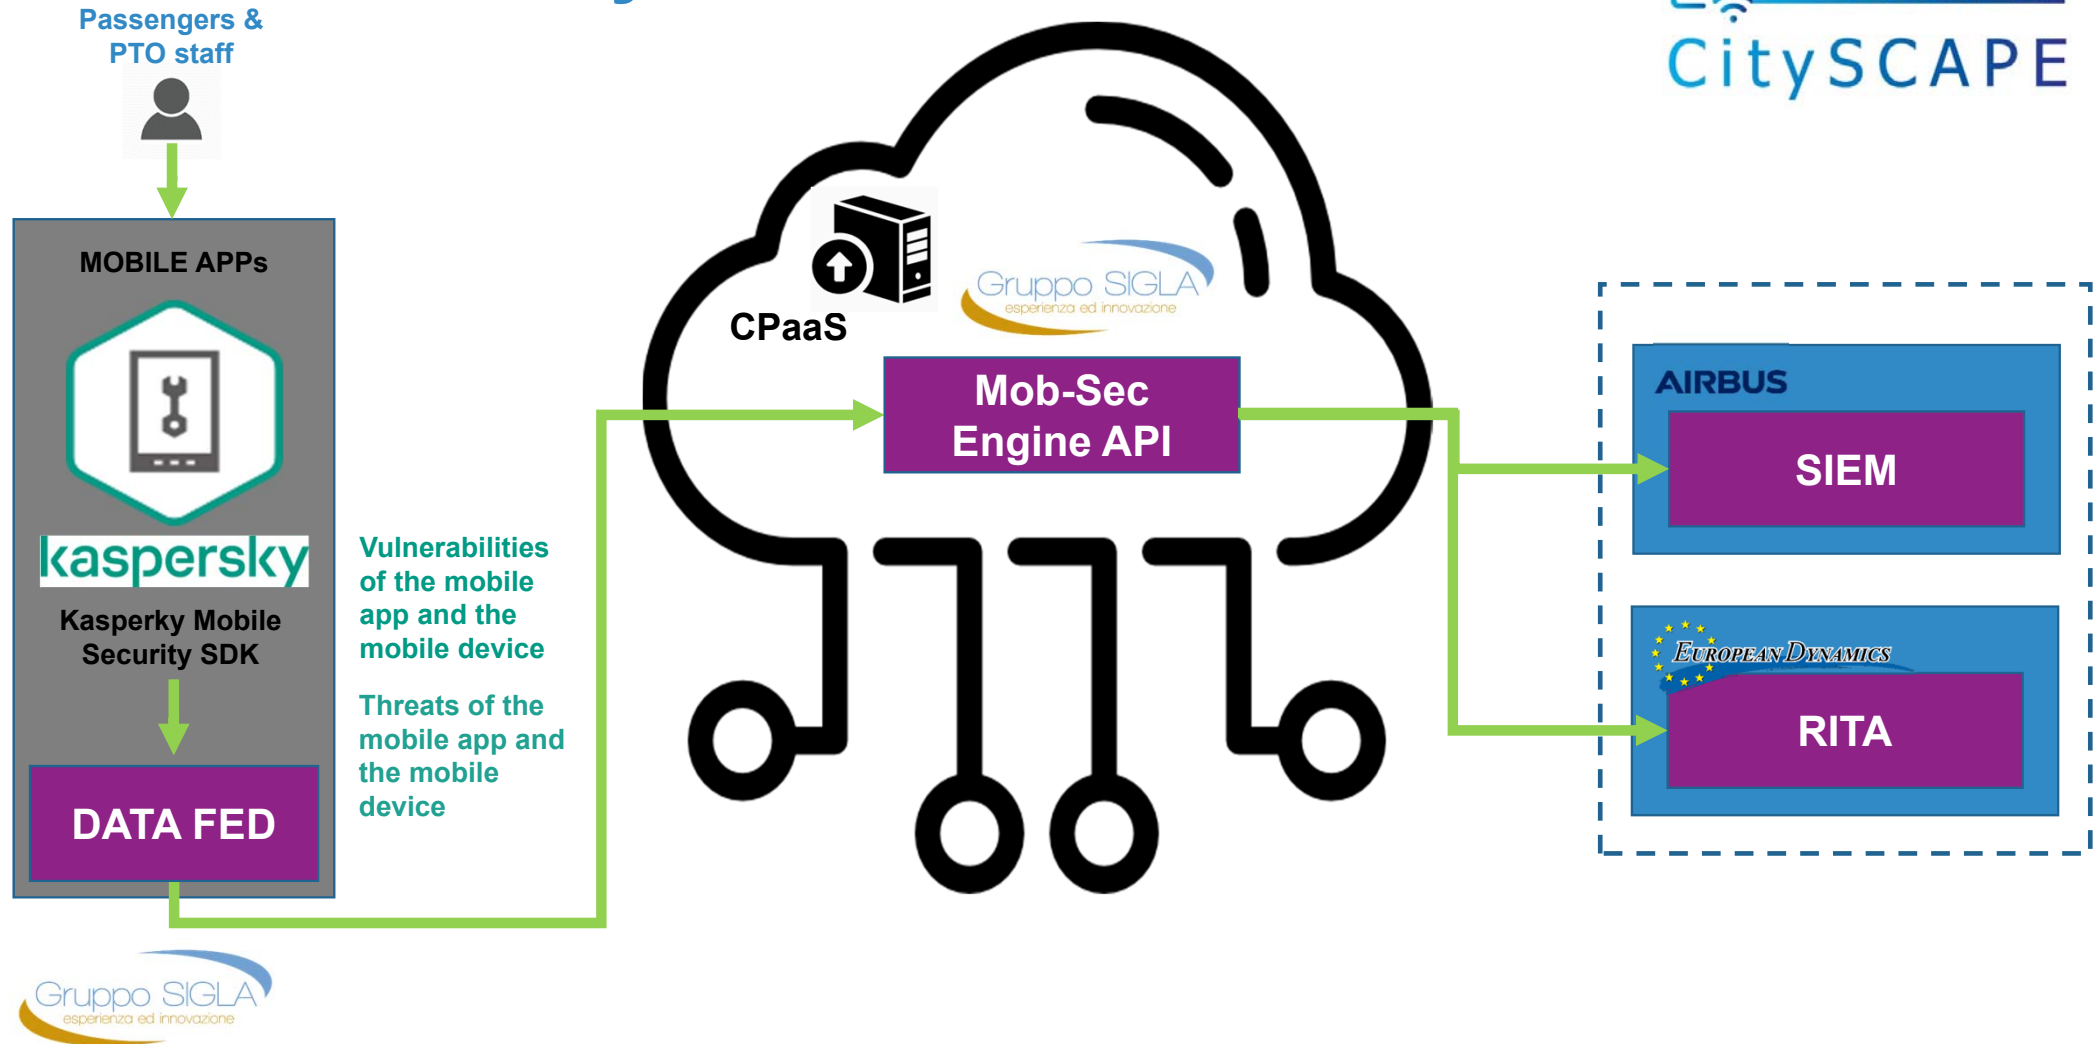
Passengers & PTO staff

CitySCAPE

MOBILE APPs

kaspersky

Kasperky Mobile Security SDK

DATA FED

Gruppo SIGLA
esperienza ed innovazione

Vulnerabilities of the mobile app and the mobile device

Threats of the mobile app and the mobile device

CPaaS

Gruppo SIGLA
esperienza ed innovazione

Mob-Sec Engine API

AIRBUS

SIEM

EUROPEAN DYNAMICS

RITA